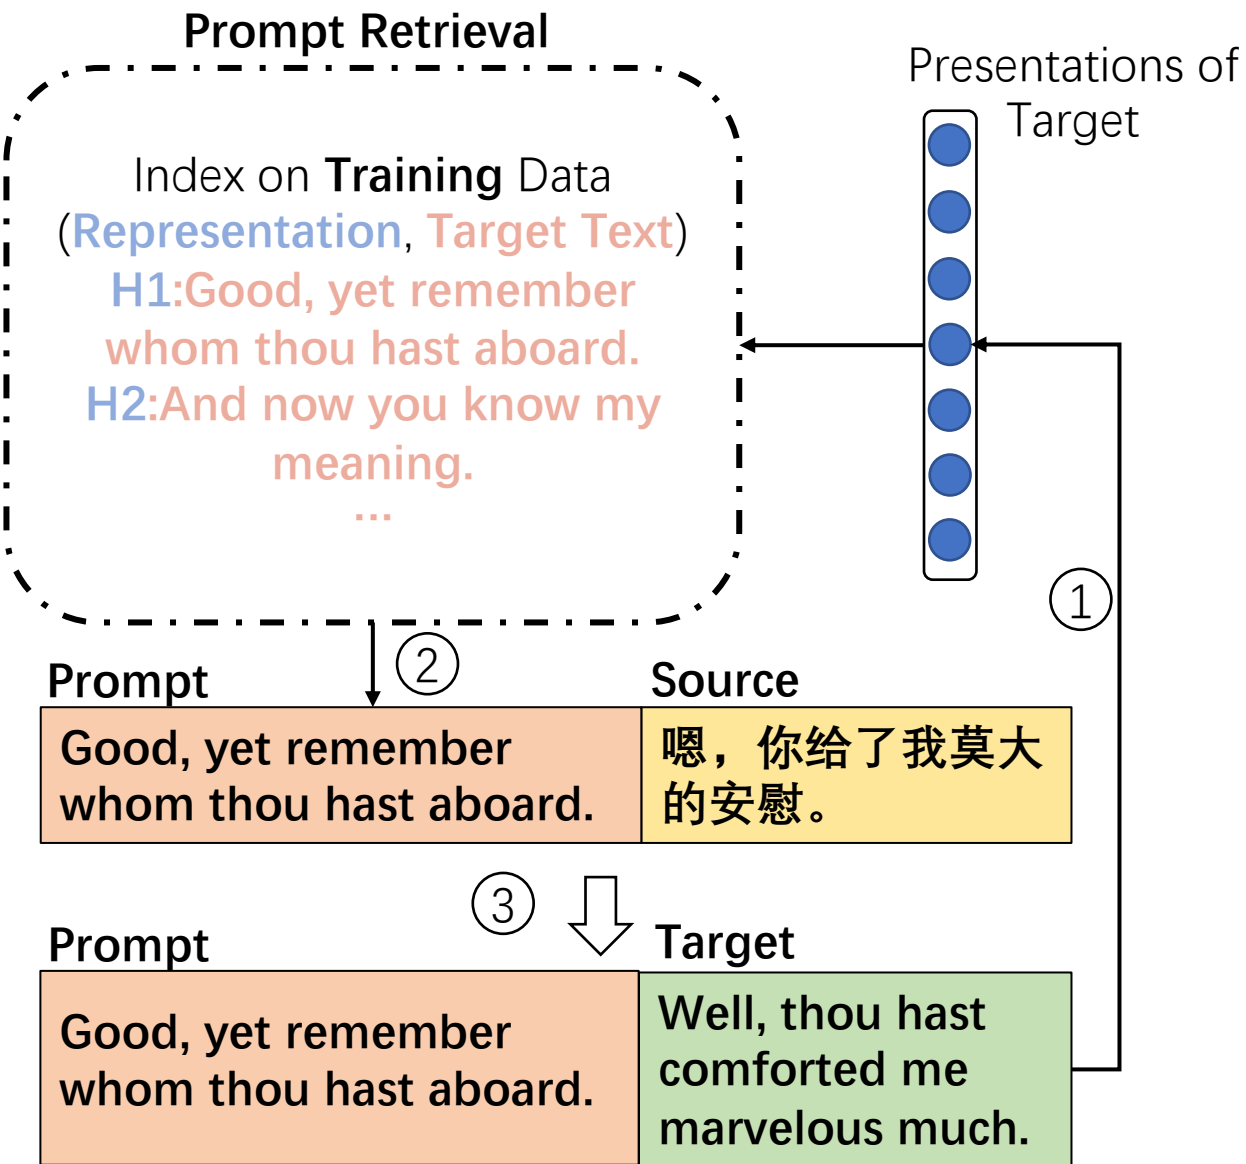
Prompt Retrieval

Index on Training Data
(Representation, Target Text)
H1:Good, yet remember whom thou hast aboard.
H2:And now you know my meaning.
...

Presentations of Target

①

②

Prompt

Source

Good, yet remember whom thou hast aboard.

嗯，你给了我莫大的安慰。

③

Prompt

Target

Good, yet remember whom thou hast aboard.

Well, thou hast comforted me marvelous much.